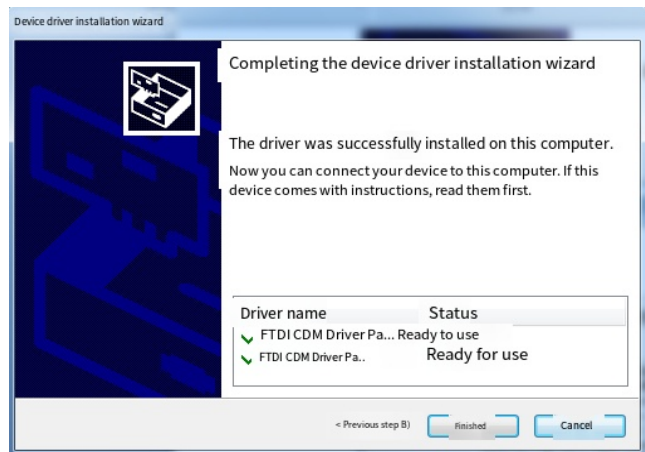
Device driver installation wizard

Completing the device driver installation wizard

The driver was successfully installed on this computer.

Now you can connect your device to this computer. If this device comes with instructions, read them first.

| Driver name | Status |
|---|---|
| FTDI CDM Driver Pa... Ready to use | |
| FTDI CDM Driver Pa.. | Ready for use |

< Previous step B)

Finished

Cancel